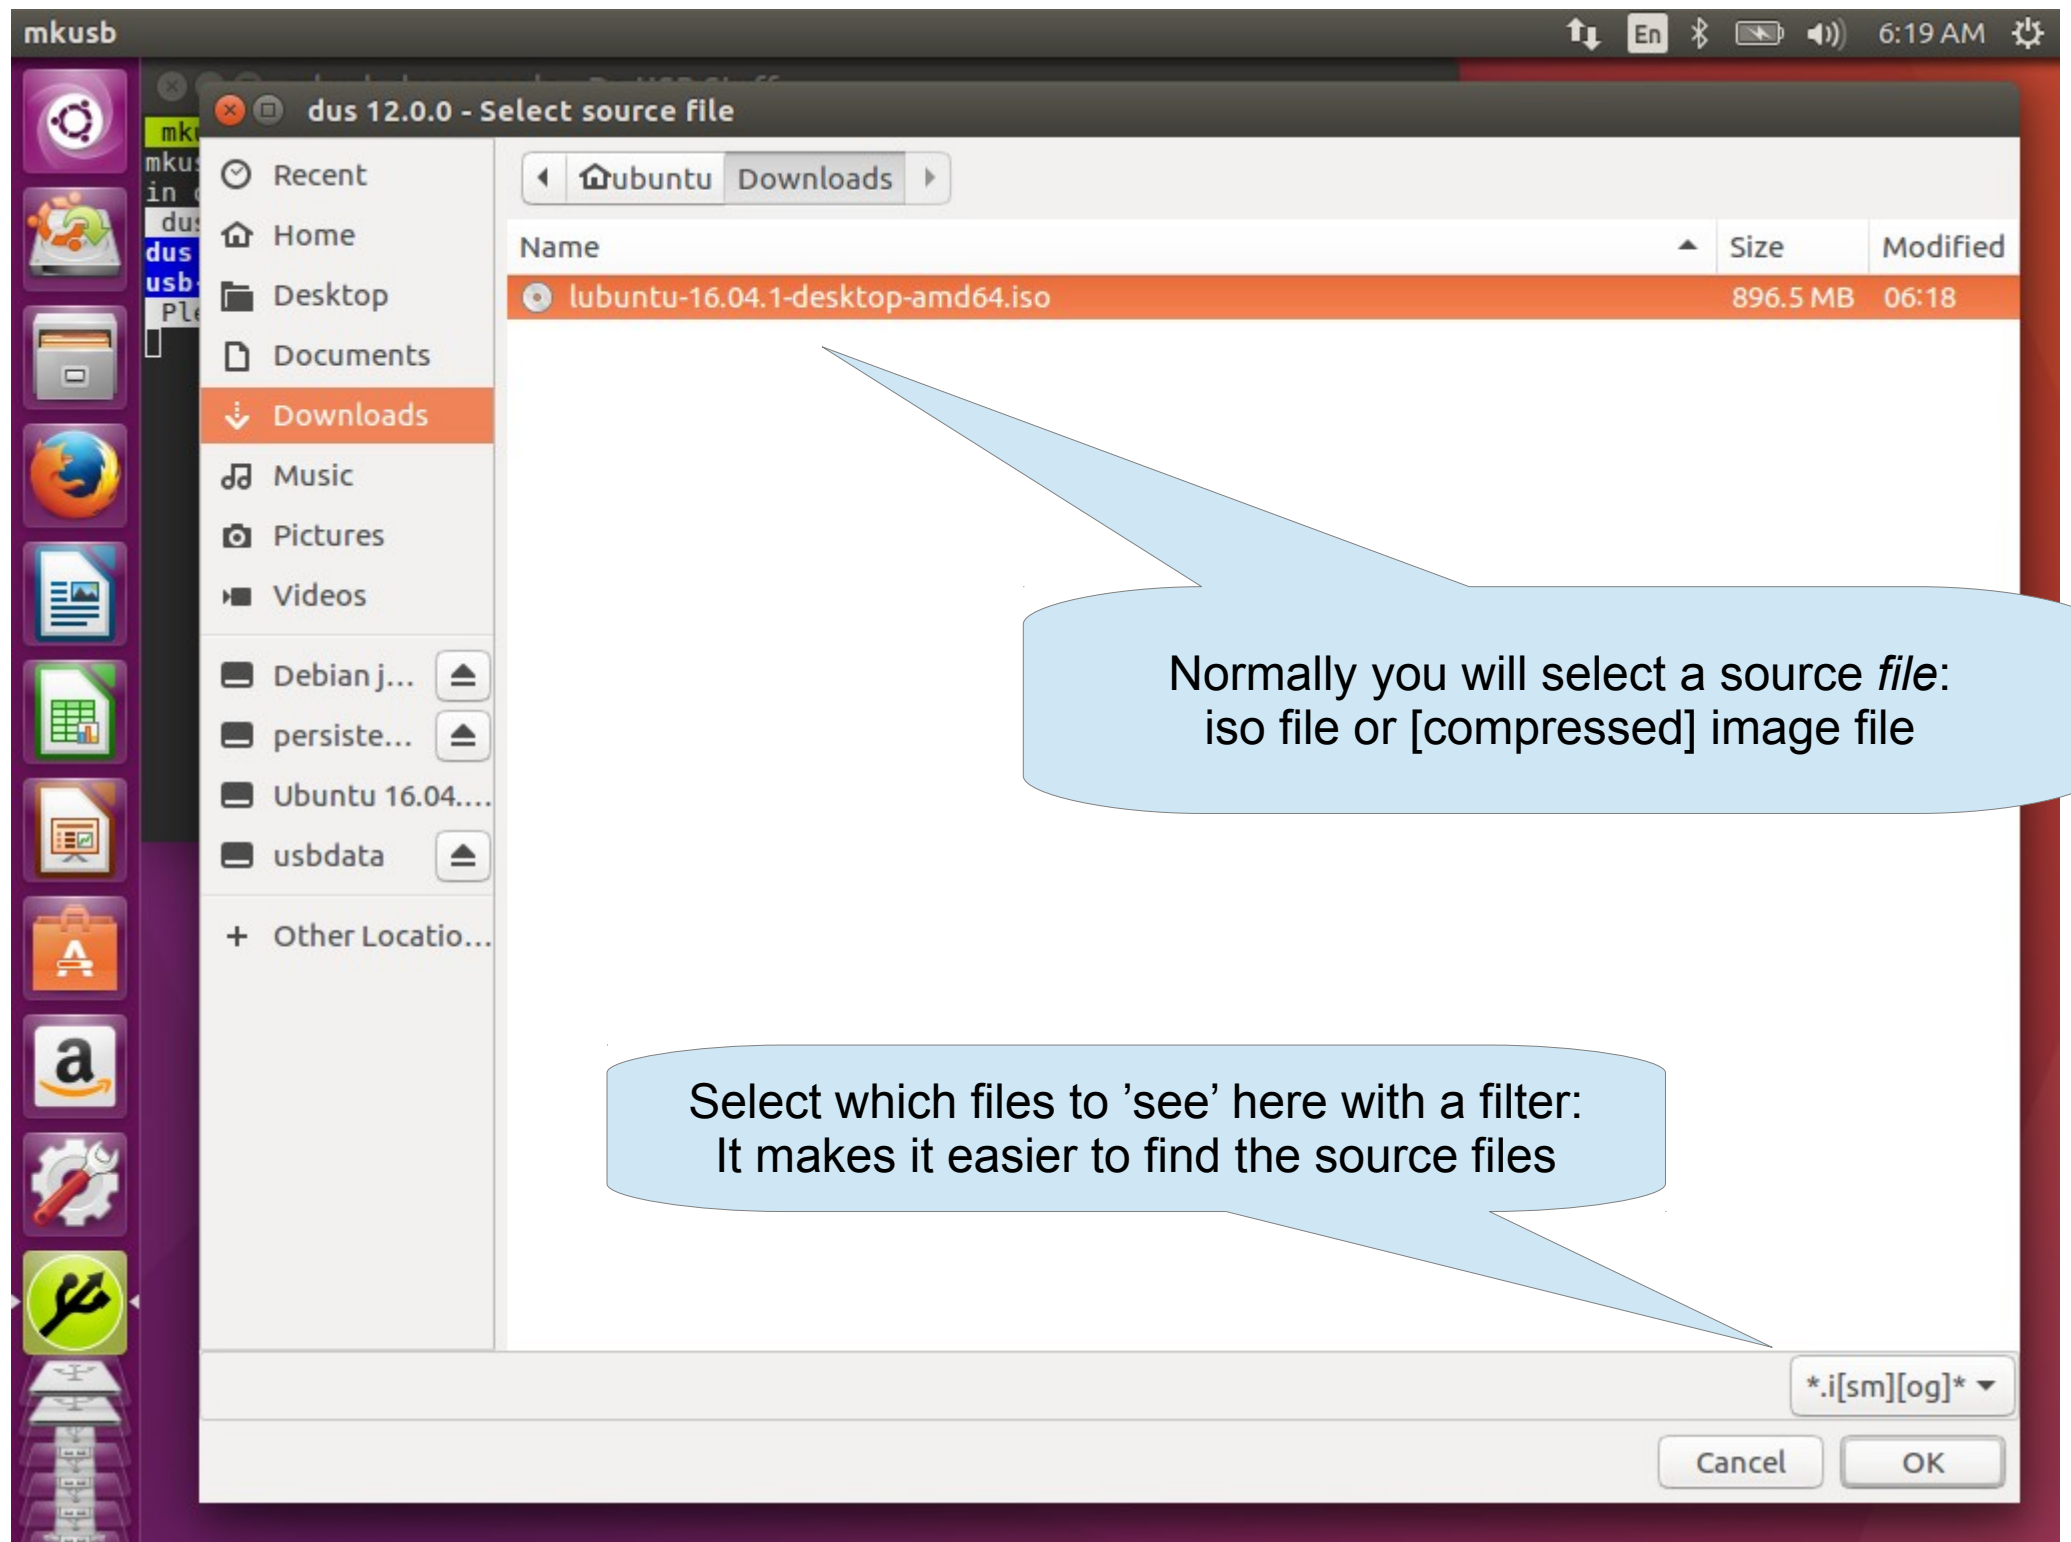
mkusb

En 6:19 AM

mk
mku
in
du
dus
usb
Pl

dus 12.0.0 - Select source file

Recent
Home
Desktop
Documents
Downloads
Music
Pictures
Videos
Debian j...
persiste...
Ubuntu 16.04....
usbdata
+ Other Locatio...

ubuntu Downloads

| Name | Size | Modified |
|---|---|---|
| lubuntu-16.04.1-desktop-amd64.iso | 896.5 MB | 06:18 |

Normally you will select a source *file*: iso file or [compressed] image file

Select which files to 'see' here with a filter: It makes it easier to find the source files

*.i[sm][og]*

Cancel
OK